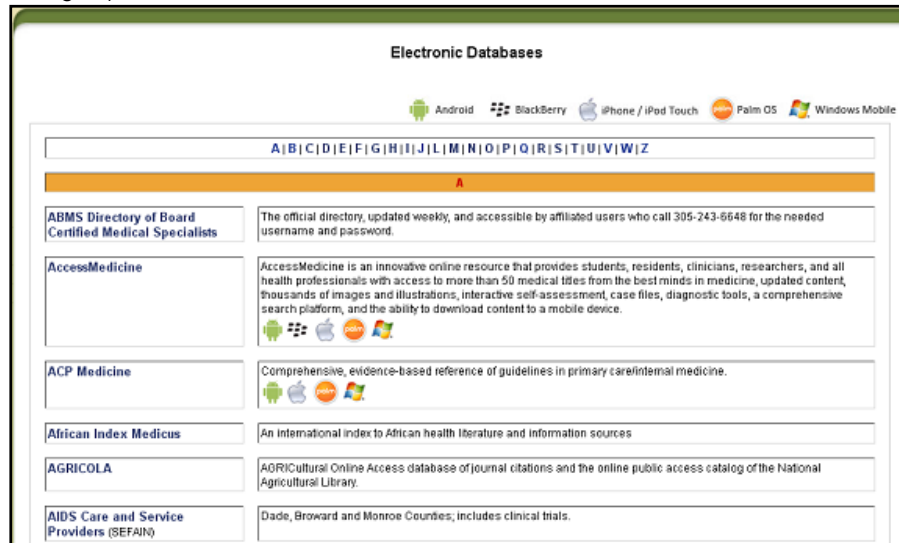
Electronic Databases

Android BlackBerry iPhone / iPod Touch palm Palm OS Windows Mobile

A | B | C | D | E | F | G | H | I | J | L | M | N | O | P | Q | R | S | T | U | V | W | Z

A

| | |
|---|---|
| ABMS Directory of Board Certified Medical Specialists | The official directory, updated weekly, and accessible by affiliated users who call 305-243-6648 for the needed username and password. |
| AccessMedicine | AccessMedicine is an innovative online resource that provides students, residents, clinicians, researchers, and all health professionals with access to more than 50 medical titles from the best minds in medicine, updated content, thousands of images and illustrations, interactive self-assessment, case files, diagnostic tools, a comprehensive search platform, and the ability to download content to a mobile device. palm |
| ACP Medicine | Comprehensive, evidence-based reference of guidelines in primary care/internal medicine. palm |
| African Index Medicus | An international index to African health literature and information sources |
| AGRICOLA | AGRICultural Online Access database of journal citations and the online public access catalog of the National Agricultural Library. |
| AIDS Care and Service Providers (SEFAIN) | Dade, Broward and Monroe Counties; includes clinical trials. |